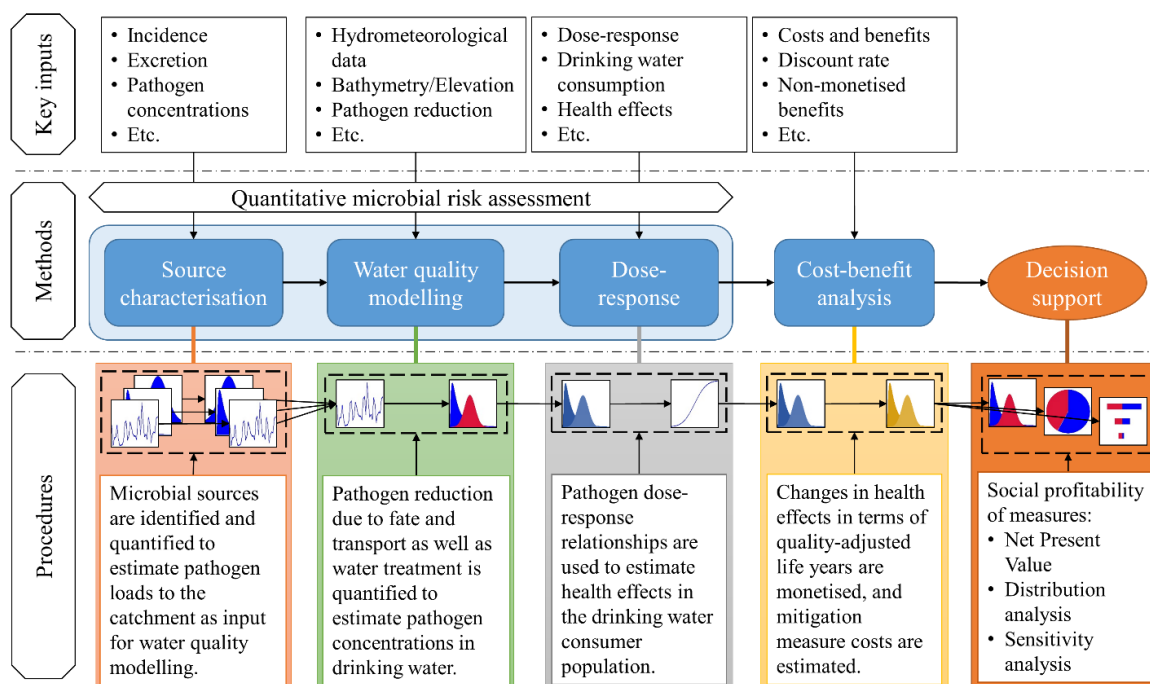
Key inputs

- Incidence
- Excretion
- Pathogen concentrations
- Etc.

- Hydrometeorological data
- Bathymetry/Elevation
- Pathogen reduction
- Etc.

- Dose-response
- Drinking water consumption
- Health effects
- Etc.

- Costs and benefits
- Discount rate
- Non-monetised benefits
- Etc.

Methods

Quantitative microbial risk assessment

Source characterisation

Water quality modelling

Dose-response

Cost-benefit analysis

Decision support

Procedures

Microbial sources are identified and quantified to estimate pathogen loads to the catchment as input for water quality modelling.

Pathogen reduction due to fate and transport as well as water treatment is quantified to estimate pathogen concentrations in drinking water.

Pathogen dose-response relationships are used to estimate health effects in the drinking water consumer population.

Changes in health effects in terms of quality-adjusted life years are monetised, and mitigation measure costs are estimated.

Social profitability of measures:
- Net Present Value
- Distribution analysis
- Sensitivity analysis